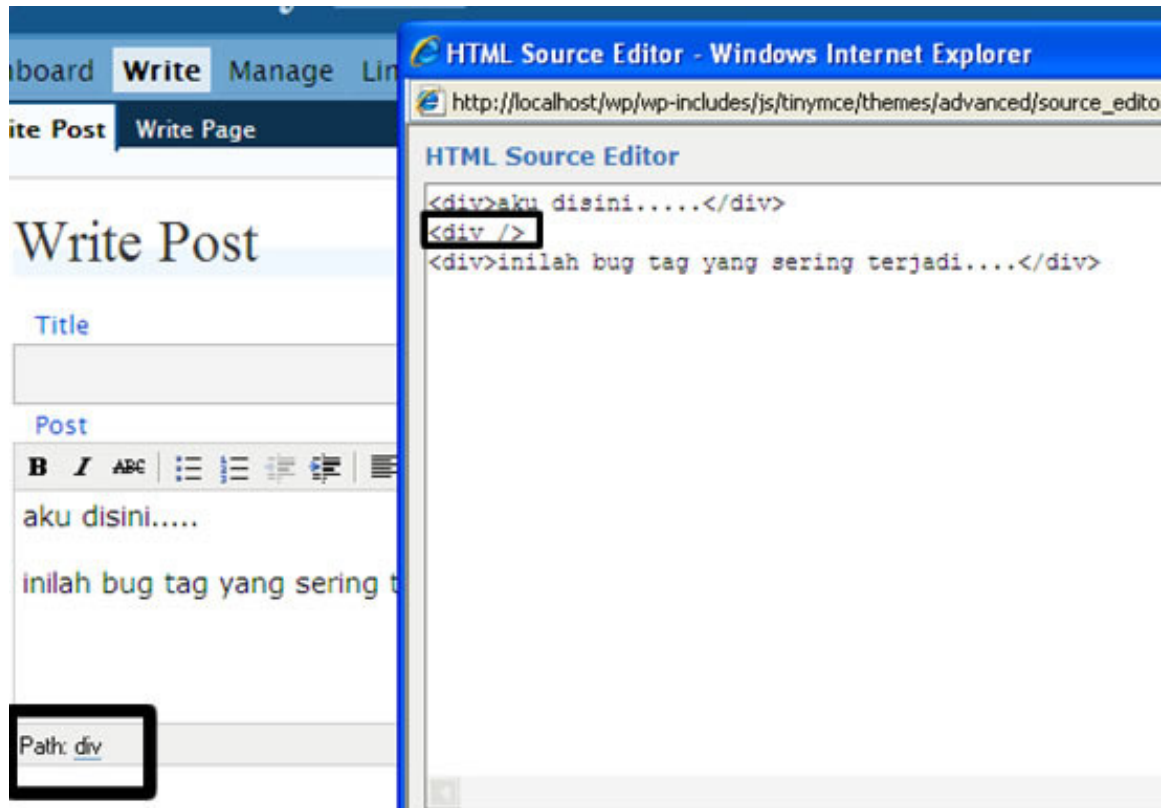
hboard Write Manage Lin

ite Post Write Page

Write Post

Title

Post

B I ABC

aku disini.....

inilah bug tag yang sering t

Path: div

HTML Source Editor - Windows Internet Explorer

http://localhost/wp/wp-includes/js/tinymce/themes/advanced/source_edito

HTML Source Editor

<div>aku disini.....</div>
<div />
<div>inilah bug tag yang sering terjadi....</div>